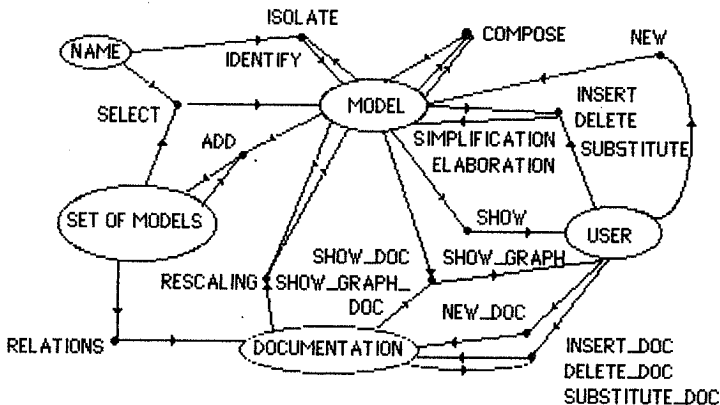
ISOLATE
NAME
IDENTIFY
COMPOSE
NEW
SELECT
MODEL
INSERT
DELETE
ADD
SIMPLIFICATION
SUBSTITUTE
ELABORATION
SET OF MODELS
SHOW
USER
SHOW_DOC
SHOW_GRAPH
RESCALING
SHOW_GRAPH_DOC
NEW_DOC
RELATIONS
DOCUMENTATION
INSERT_DOC
DELETE_DOC
SUBSTITUTE_DOC